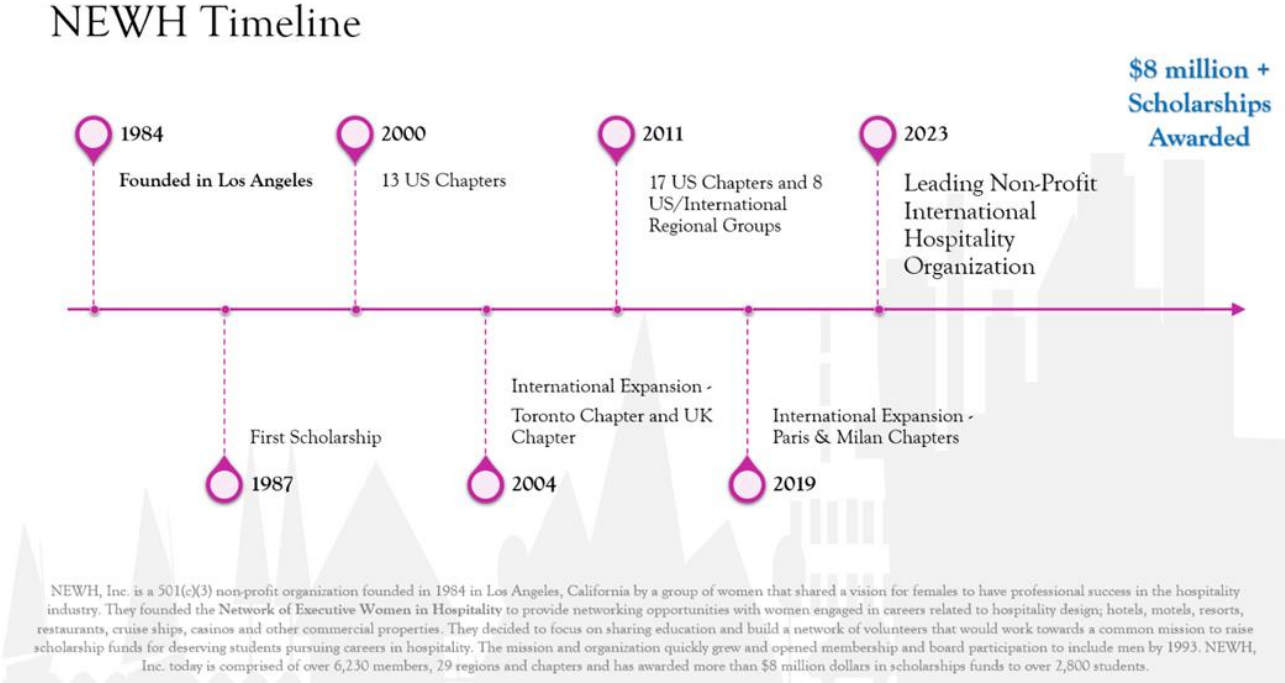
NEWH Timeline

$8 million + Scholarships Awarded

1984

Founded in Los Angeles

2000

13 US Chapters

2011

17 US Chapters and 8 US/International Regional Groups

2023

Leading Non-Profit International Hospitality Organization

First Scholarship

1987

International Expansion - Toronto Chapter and UK Chapter

2004

International Expansion - Paris & Milan Chapters

2019

NEWH, Inc. is a 501(c)(3) non-profit organization founded in 1984 in Los Angeles, California by a group of women that shared a vision for females to have professional success in the hospitality industry. They founded the Network of Executive Women in Hospitality to provide networking opportunities with women engaged in careers related to hospitality design; hotels, motels, resorts, restaurants, cruise ships, casinos and other commercial properties. They decided to focus on sharing education and build a network of volunteers that would work towards a common mission to raise scholarship funds for deserving students pursuing careers in hospitality. The mission and organization quickly grew and opened membership and board participation to include men by 1993. NEWH, Inc. today is comprised of over 6,230 members, 29 regions and chapters and has awarded more than $8 million dollars in scholarships funds to over 2,800 students.